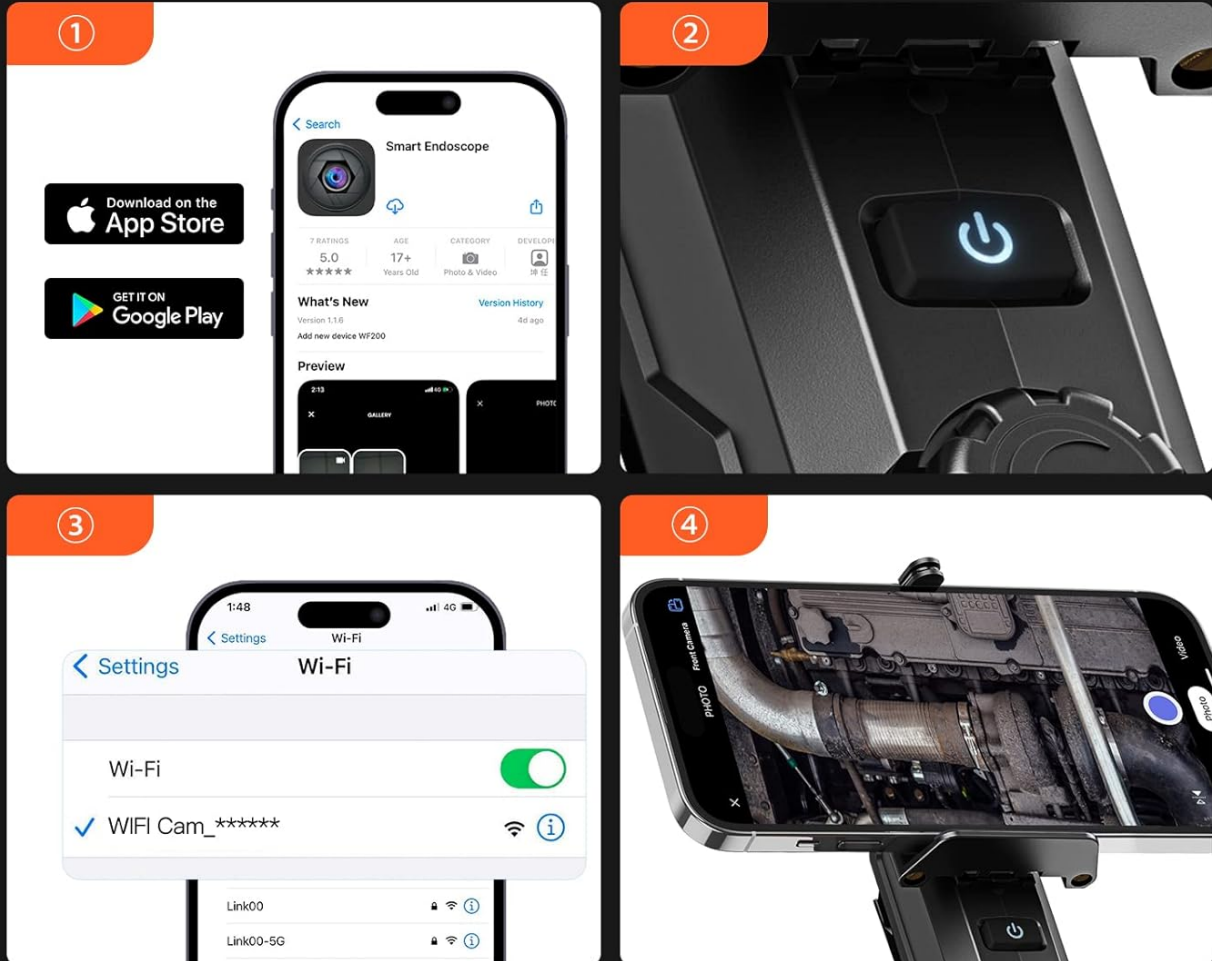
①

Download on the App Store

GET IT ON Google Play

< Search

Smart Endoscope

7 RATINGS 5.0 ★★★★★

AGE 17+ Years Old

CATEGORY Photo & Video

DEVELOPE

What's New

Version History

Version 1.1.6

4d ago

Add new device WF200

Preview

2:13

GALLERY

PHOTO

②

③

1:48

4G

< Settings Wi-Fi

< Settings Wi-Fi

Wi-Fi

✓ WIFI Cam_******

Link00

Link00-5G

④

Front Camera

PHOTO

Video

Photo